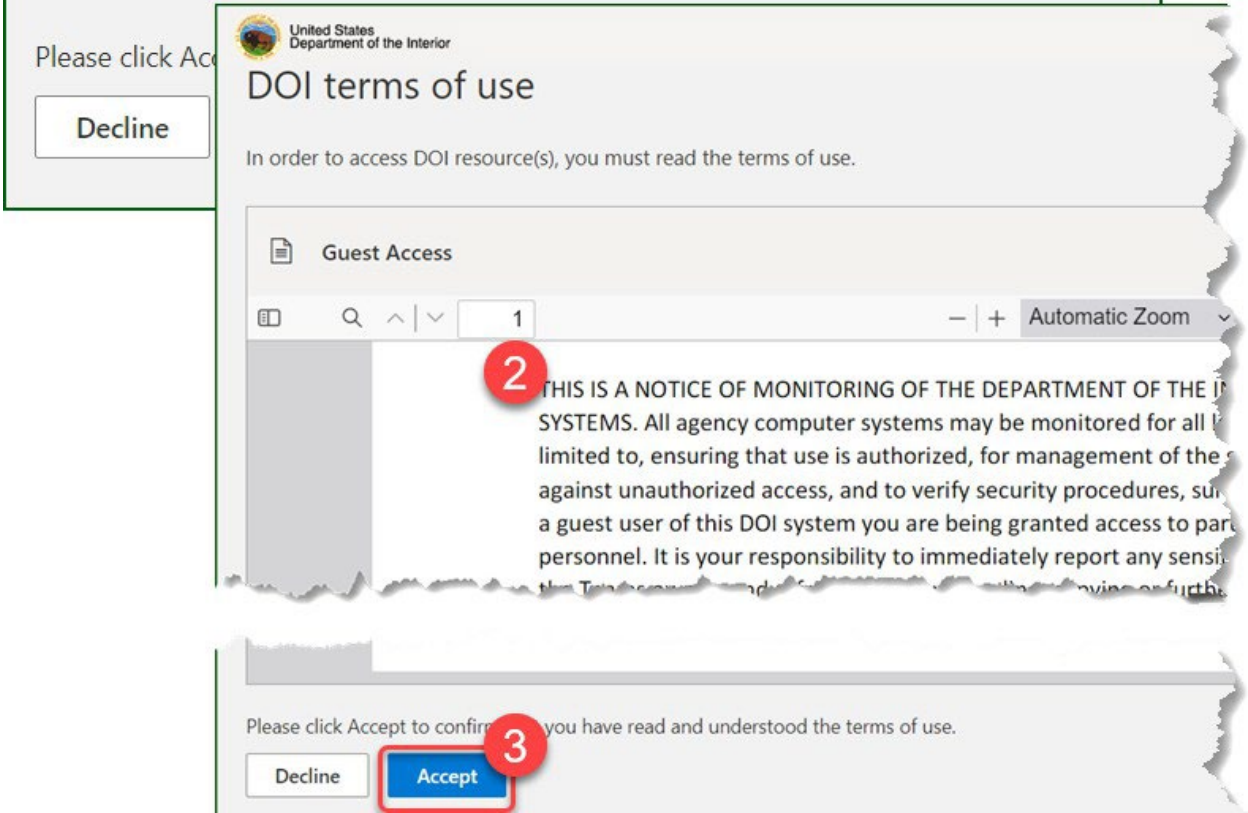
Please click Ac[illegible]

Decline

United States
Department of the Interior

DOI terms of use

In order to access DOI resource(s), you must read the terms of use.

Guest Access

1

— | + Automatic Zoom

2

THIS IS A NOTICE OF MONITORING OF THE DEPARTMENT OF THE I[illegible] SYSTEMS. All agency computer systems may be monitored for all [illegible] limited to, ensuring that use is authorized, for management of the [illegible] against unauthorized access, and to verify security procedures, su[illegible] a guest user of this DOI system you are being granted access to par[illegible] personnel. It is your responsibility to immediately report any sensi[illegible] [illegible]

Please click Accept to confir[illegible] you have read and understood the terms of use.

3

Decline

Accept